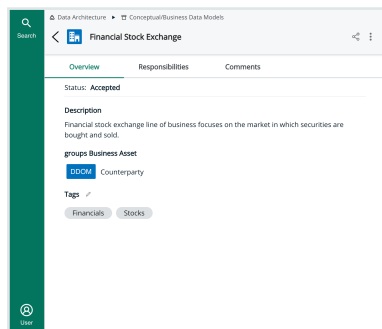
Search

Data Architecture ▸ Conceptual/Business Data Models

Financial Stock Exchange

Overview

Responsibilities

Comments

Status: Accepted

Description

Financial stock exchange line of business focuses on the market in which securities are bought and sold.

groups Business Asset

DDOM Counterparty

Tags

Financials

Stocks

User